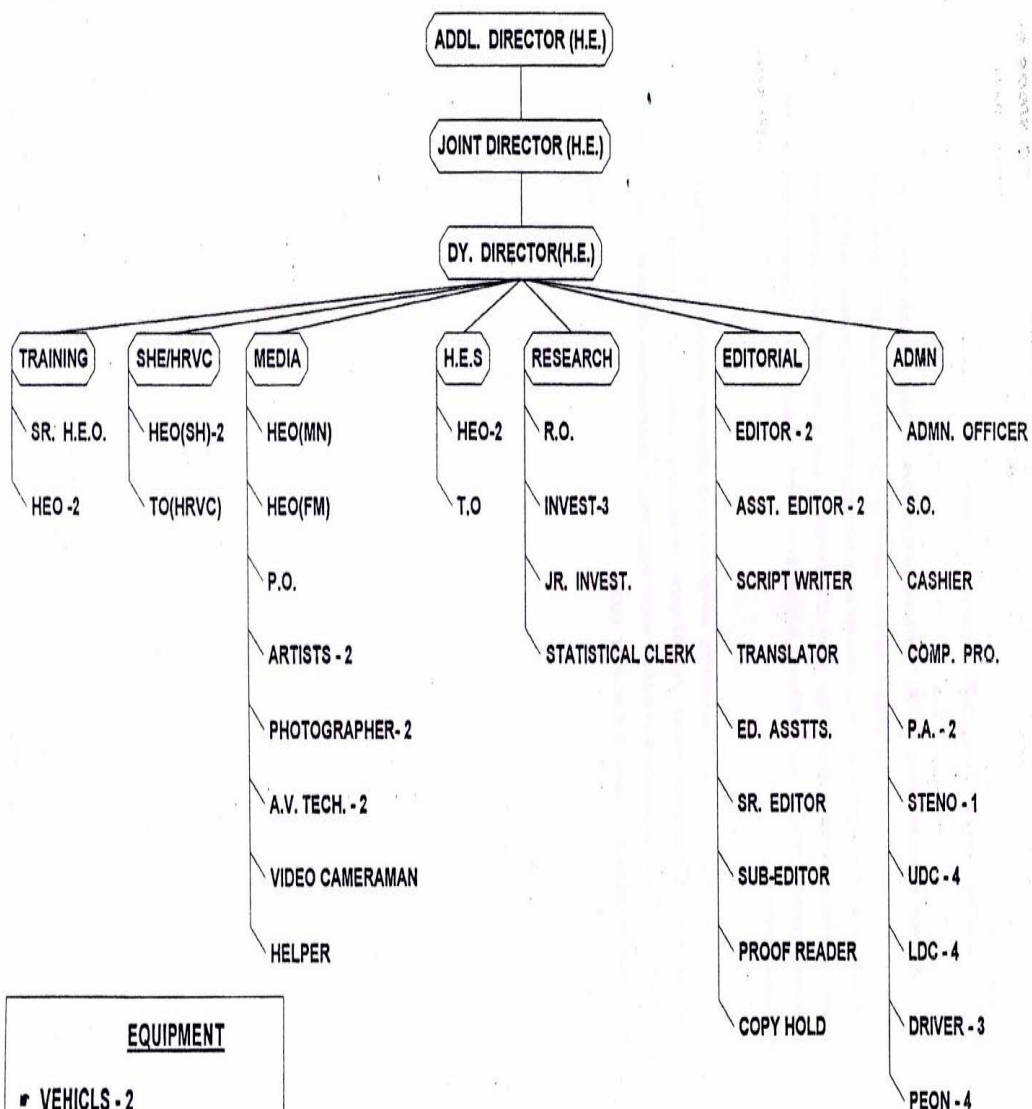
ADDL. DIRECTOR (H.E.)

JOINT DIRECTOR (H.E.)

DY. DIRECTOR(H.E.)

TRAINING
SR. H.E.O.
HEO -2

SHE/HRVC
HEO(SH)-2
TO(HRVC)

MEDIA
HEO(MN)
HEO(FM)
P.O.
ARTISTS - 2
PHOTOGRAPHER- 2
A.V. TECH. - 2
VIDEO CAMERAMAN
HELPER

H.E.S
HEO-2
T.O

RESEARCH
R.O.
INVEST-3
JR. INVEST.
STATISTICAL CLERK

EDITORIAL
EDITOR - 2
ASST. EDITOR - 2
SCRIPT WRITER
TRANSLATOR
ED. ASSTTS.
SR. EDITOR
SUB-EDITOR
PROOF READER
COPY HOLD

ADMN
ADMN. OFFICER
S.O.
CASHIER
COMP. PRO.
P.A. - 2
STENO - 1
UDC - 4
LDC - 4
DRIVER - 3
PEON - 4

EQUIPMENT
VEHICLS - 2